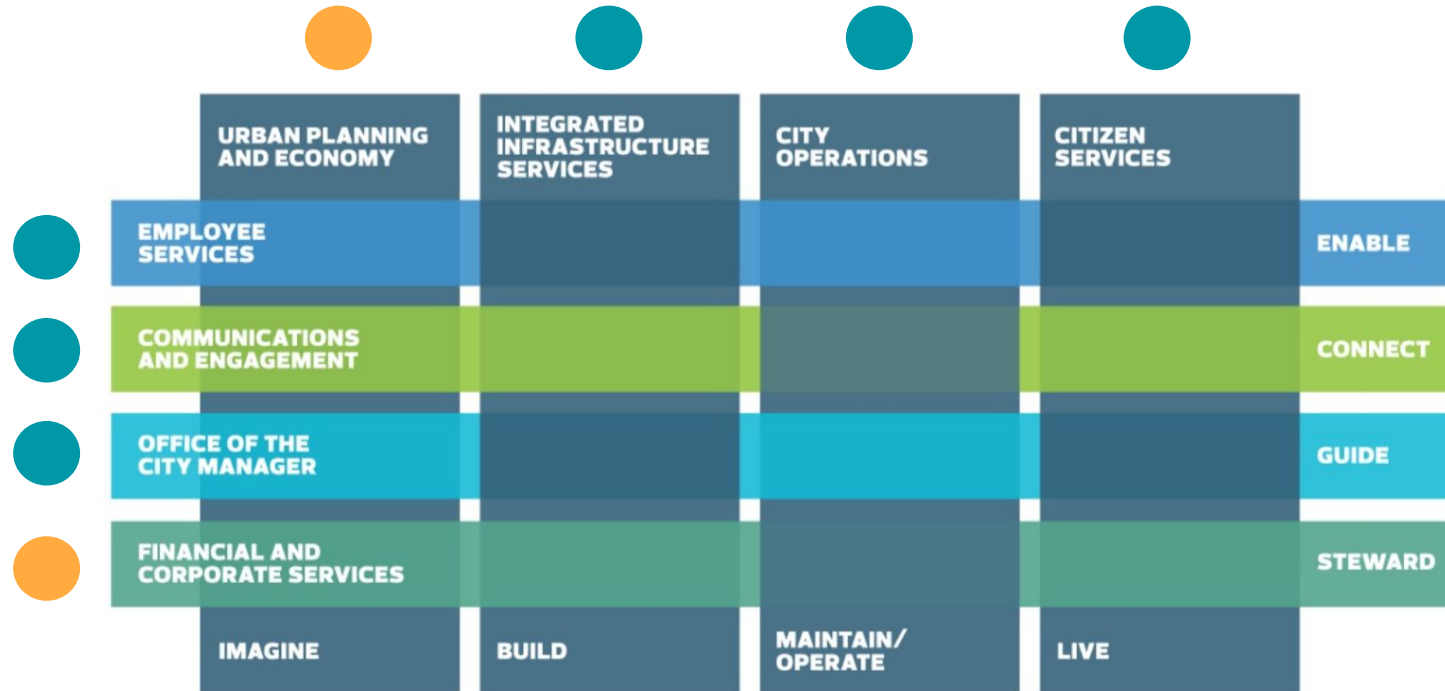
URBAN PLANNING AND ECONOMY

INTEGRATED INFRASTRUCTURE SERVICES

CITY OPERATIONS

CITIZEN SERVICES

EMPLOYEE SERVICES

ENABLE

COMMUNICATIONS AND ENGAGEMENT

CONNECT

OFFICE OF THE CITY MANAGER

GUIDE

FINANCIAL AND CORPORATE SERVICES

STEWARD

IMAGINE

BUILD

MAINTAIN/ OPERATE

LIVE